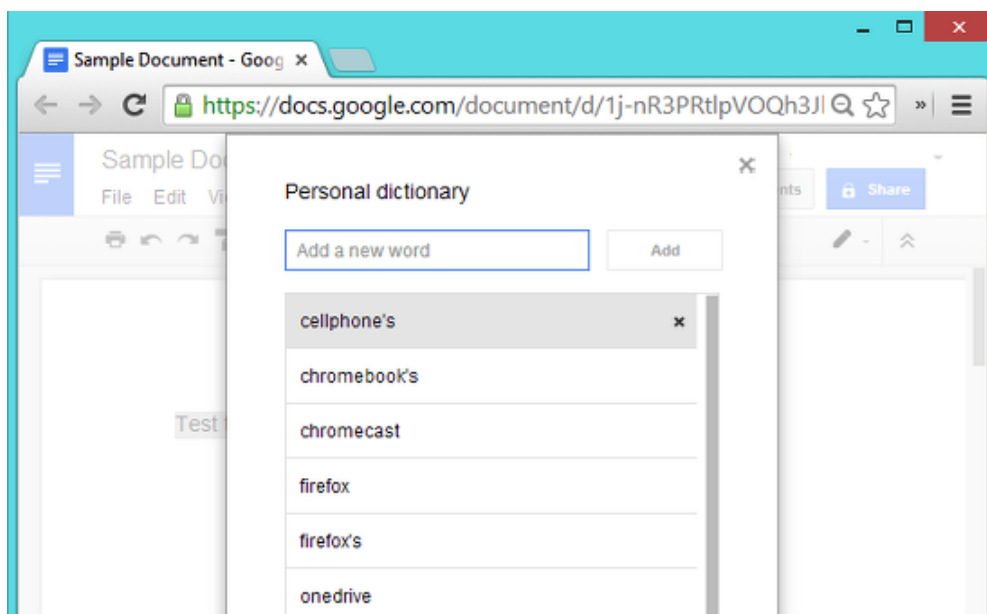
Sample Document - Goog ×

https://docs.google.com/document/d/1j-nR3PRtlpVOQh3Jl

Sample Doc

File Edit Vi

nts

Share

Test

Personal dictionary

×

Add a new word

Add

cellphone's ×

chromebook's

chromecast

firefox

firefox's

onedrive